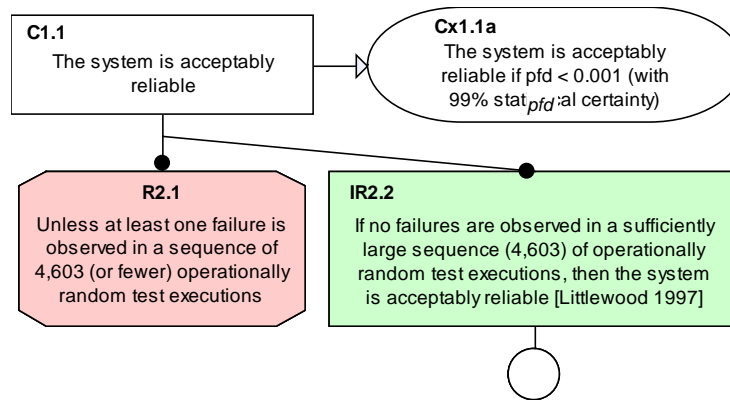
C1.1
The system is acceptably reliable

Cx1.1a
The system is acceptably reliable if pfd < 0.001 (with 99% stat$_{pfd}$:al certainty)

R2.1
Unless at least one failure is observed in a sequence of 4,603 (or fewer) operationally random test executions

IR2.2
If no failures are observed in a sufficiently large sequence (4,603) of operationally random test executions, then the system is acceptably reliable [Littlewood 1997]